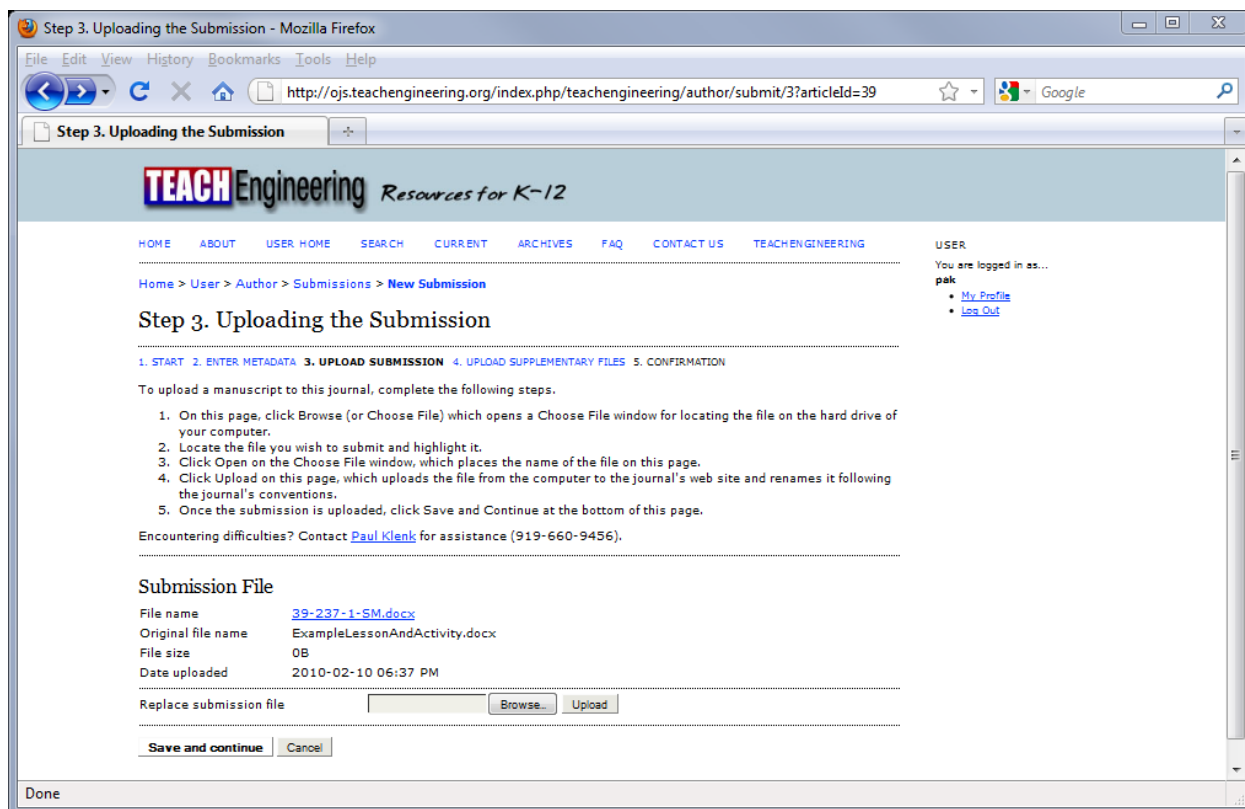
Step 3. Uploading the Submission - Mozilla Firefox

File Edit View History Bookmarks Tools Help

http://ojs.teachengineering.org/index.php/teachengineering/author/submit/3?articleId=39

Google

Step 3. Uploading the Submission

TEACHEngineering Resources for K-12

HOME ABOUT USER HOME SEARCH CURRENT ARCHIVES FAQ CONTACT US TEACHENGINEERING

USER
You are logged in as...
pak
• My Profile
• Log Out

Home > User > Author > Submissions > New Submission

Step 3. Uploading the Submission

1. START 2. ENTER METADATA 3. UPLOAD SUBMISSION 4. UPLOAD SUPPLEMENTARY FILES 5. CONFIRMATION

To upload a manuscript to this journal, complete the following steps.

1. On this page, click Browse (or Choose File) which opens a Choose File window for locating the file on the hard drive of your computer.
2. Locate the file you wish to submit and highlight it.
3. Click Open on the Choose File window, which places the name of the file on this page.
4. Click Upload on this page, which uploads the file from the computer to the journal's web site and renames it following the journal's conventions.
5. Once the submission is uploaded, click Save and Continue at the bottom of this page.

Encountering difficulties? Contact Paul Klenk for assistance (919-660-9456).

Submission File

| File name | 39-237-1-SM.docx |
|---|---|
| Original file name | ExampleLessonAndActivity.docx |
| File size | 0B |
| Date uploaded | 2010-02-10 06:37 PM |

Replace submission file Browse... Upload

Save and continue Cancel

Done